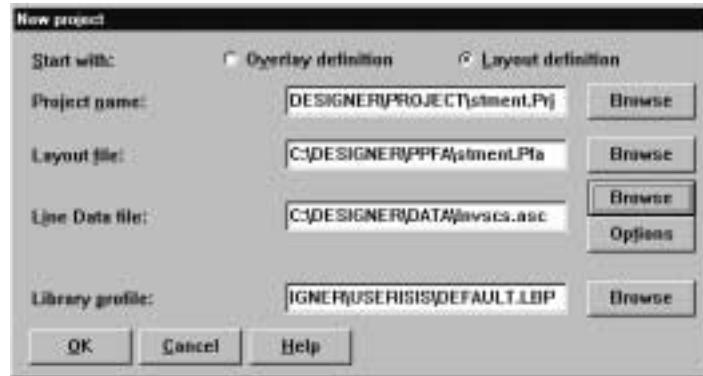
New project

Start with: Overlay definition Layout definition

Project name: DESIGNER\PROJECT\stment.Prj Browse

Layout file: C:\DESIGNER\PPFA\stment.Pfa Browse

Line Data file: C:\DESIGNER\DATA\invscs.asc Browse Options

Library profile: IGNER\USERISIS\DEFAULT.LBP Browse

OK Cancel Help